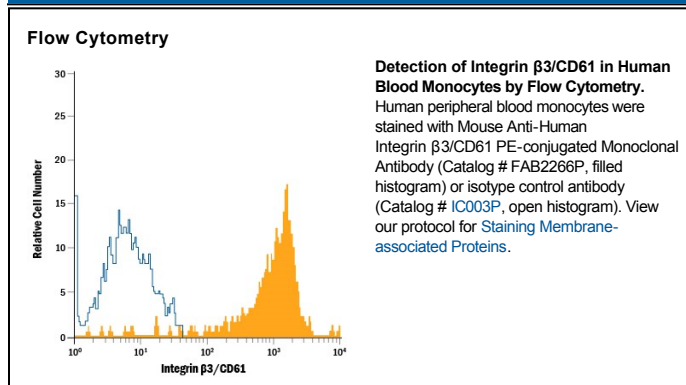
Flow Cytometry

30
25
20
15
10
5
0

Relative Cell Number

$10^0$ $10^1$ $10^2$ $10^3$ $10^4$

Integrin β3/CD61

**Detection of Integrin β3/CD61 in Human Blood Monocytes by Flow Cytometry.** Human peripheral blood monocytes were stained with Mouse Anti-Human Integrin β3/CD61 PE-conjugated Monoclonal Antibody (Catalog # FAB2266P, filled histogram) or isotype control antibody (Catalog # IC003P, open histogram). View our protocol for Staining Membrane-associated Proteins.